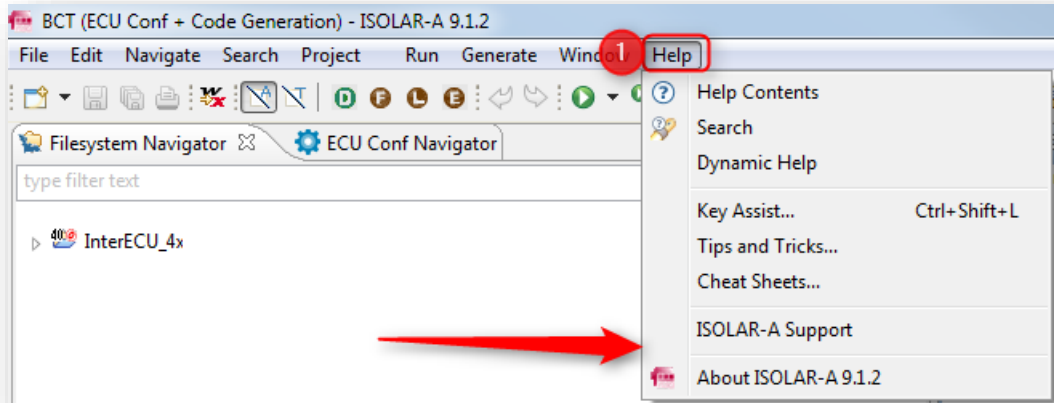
BCT (ECU Conf + Code Generation) - ISOLAR-A 9.1.2

File Edit Navigate Search Project Run Generate Windo 1 Help

Filesystem Navigator ECU Conf Navigator

type filter text

InterECU_4x

Help Contents
Search
Dynamic Help
Key Assist... Ctrl+Shift+L
Tips and Tricks...
Cheat Sheets...
ISOLAR-A Support
About ISOLAR-A 9.1.2